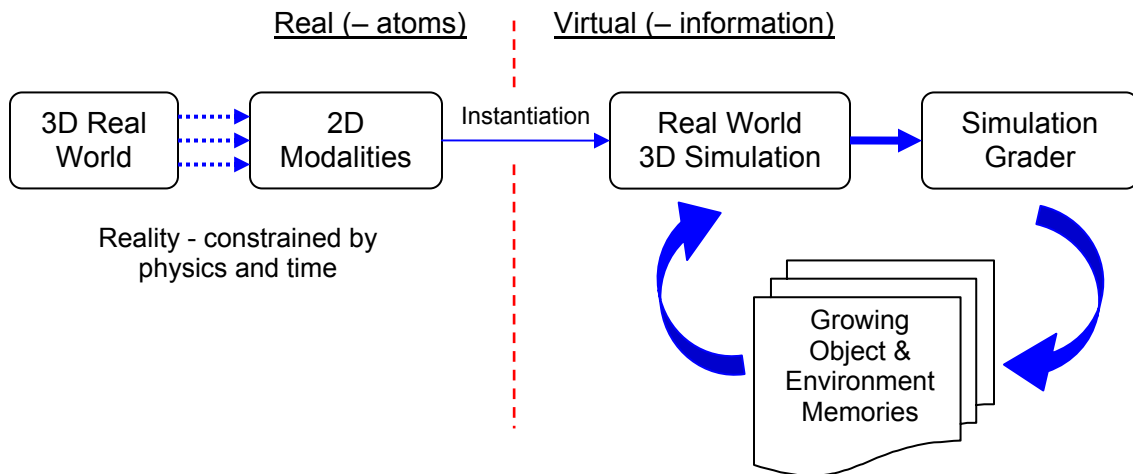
Real (– atoms)

Virtual (– information)

3D Real World

2D Modalities

Instantiation

Real World 3D Simulation

Simulation Grader

Reality - constrained by physics and time

Growing Object & Environment Memories